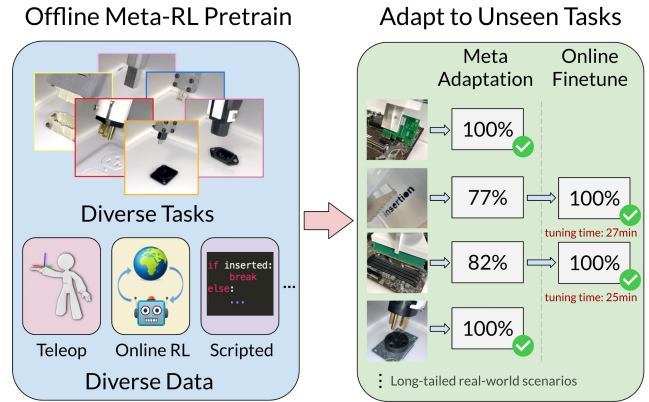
Offline Meta-RL Pretrain

Diverse Tasks

if inserted:
break
else:
...

...

Teleop

Online RL

Scripted

Diverse Data

Adapt to Unseen Tasks

Meta Adaptation

Online Finetune

100%

insertion

77%

100%

tuning time: 27min

82%

100%

tuning time: 25min

100%

⋮ Long-tailed real-world scenarios